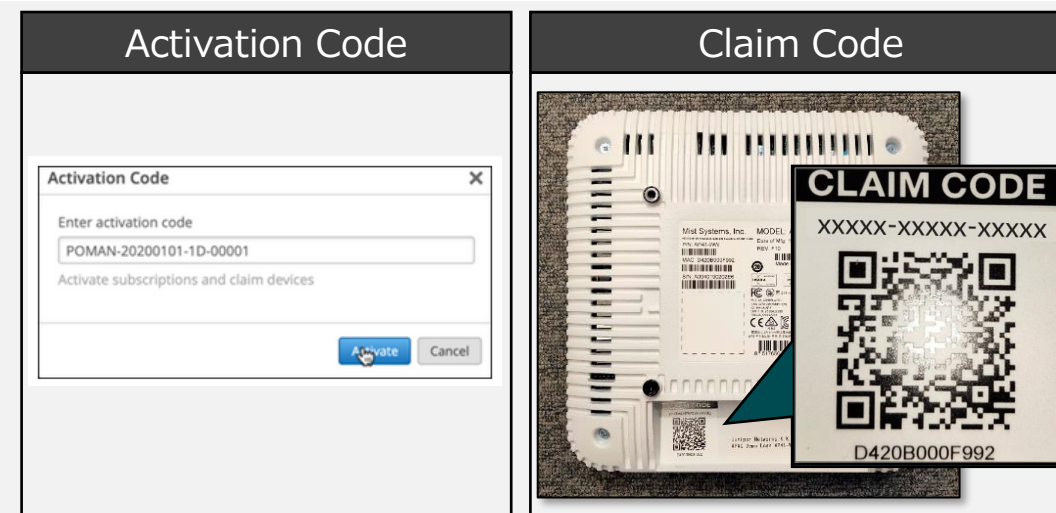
Activation Code

Activation Code ×

Enter activation code

POMAN-20200101-1D-00001

Activate subscriptions and claim devices

Activate Cancel

Claim Code

Mist Systems, Inc. MODEL

MAC: D420B000F992

CLAIM CODE

XXXXX-XXXXX-XXXXX

D420B000F992